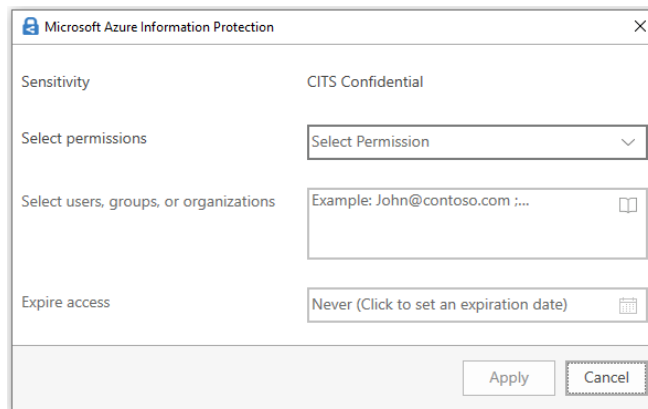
Microsoft Azure Information Protection

Sensitivity | CITS Confidential

Select permissions | Select Permission

Select users, groups, or organizations | Example: John@contoso.com ;...

Expire access | Never (Click to set an expiration date)

Apply | Cancel